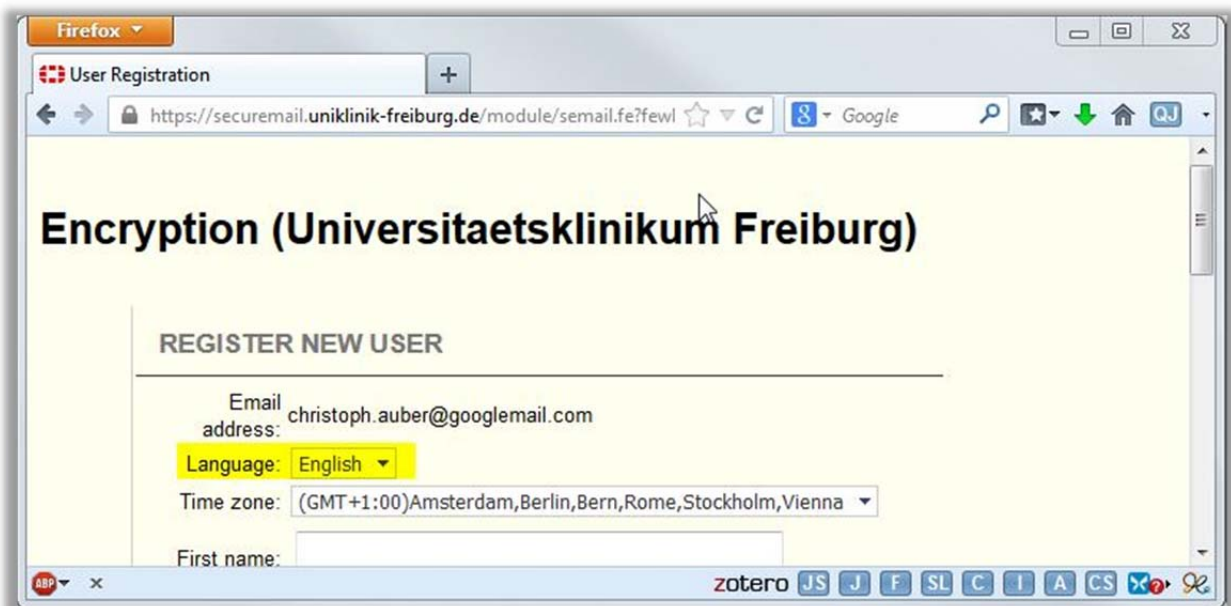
Firefox

User Registration

+

https://securemail.uniklinik-freiburg.de/module/semail.fe?fewl

Google

QJ

Encryption (Universitaetsklinikum Freiburg)

REGISTER NEW USER

Email address: christoph.auber@googlemail.com

Language: English

Time zone: (GMT+1:00)Amsterdam,Berlin,Bern,Rome,Stockholm,Vienna

First name:

ABP ×

zotero JS J F SL C I A CS